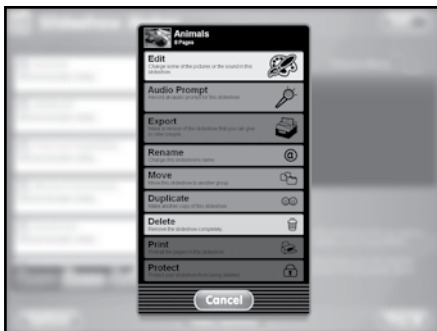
Animals
8 Pages

Edit
Change some of the pictures or the sound in this slideshow.

Audio Prompt
Record an audio prompt for this slideshow.

Export
Make a version of the slideshow that you can give to other people.

Rename
Change this slideshow's name.

Move
Move this slideshow to another group.

Duplicate
Make another copy of this slideshow.

Delete
Remove the slideshow completely.

Print
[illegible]

Protect
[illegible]

Cancel